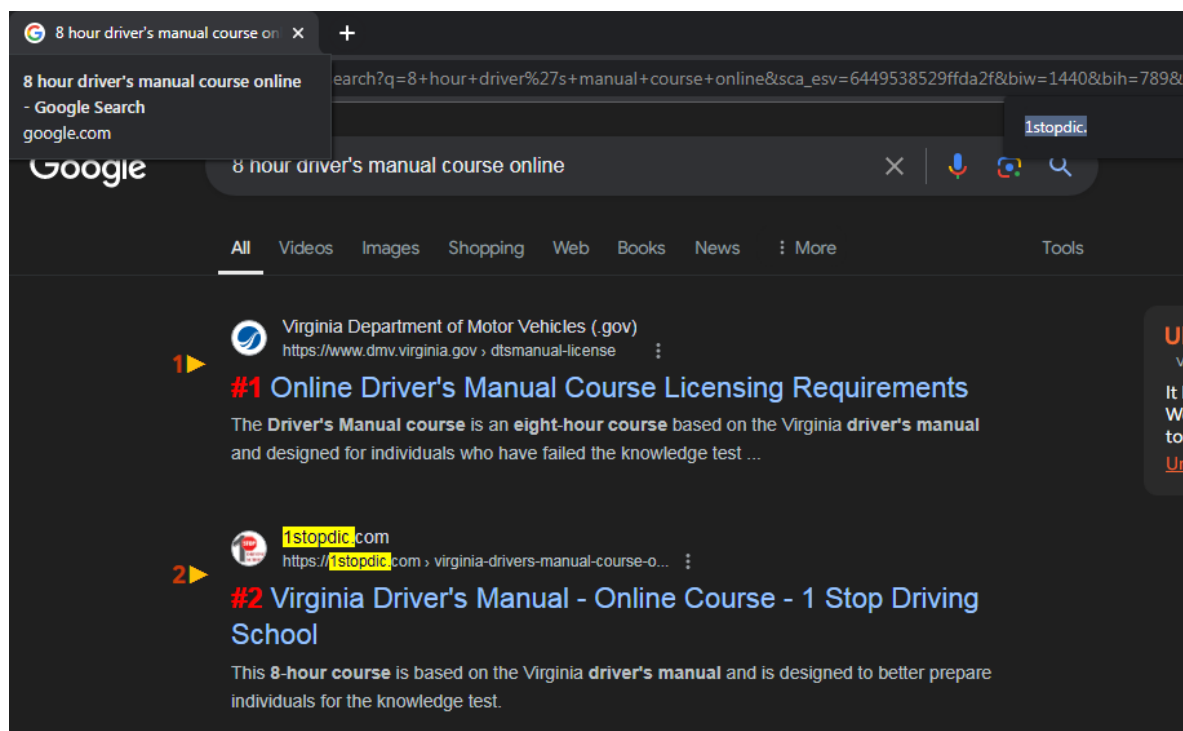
8 hour driver's manual course on ×
+

8 hour driver's manual course online - Google Search
google.com

earch?q=8+hour+driver%27s+manual+course+online&sca_esv=6449538529ffda2f&biw=1440&bih=789&

1stopdic.

Google

8 hour driver's manual course online

All Videos Images Shopping Web Books News ⋮ More Tools

Virginia Department of Motor Vehicles (.gov)
https://www.dmv.virginia.gov › dtsmanual-license

1▶

#1 Online Driver's Manual Course Licensing Requirements

The **Driver's Manual course** is an **eight-hour course** based on the Virginia **driver's manual** and designed for individuals who have failed the knowledge test ...

1stopdic.com
https://1stopdic.com › virginia-drivers-manual-course-o...

2▶

#2 Virginia Driver's Manual - Online Course - 1 Stop Driving School

This **8-hour course** is based on the Virginia **driver's manual** and is designed to better prepare individuals for the knowledge test.

U
V
It
W
to
U